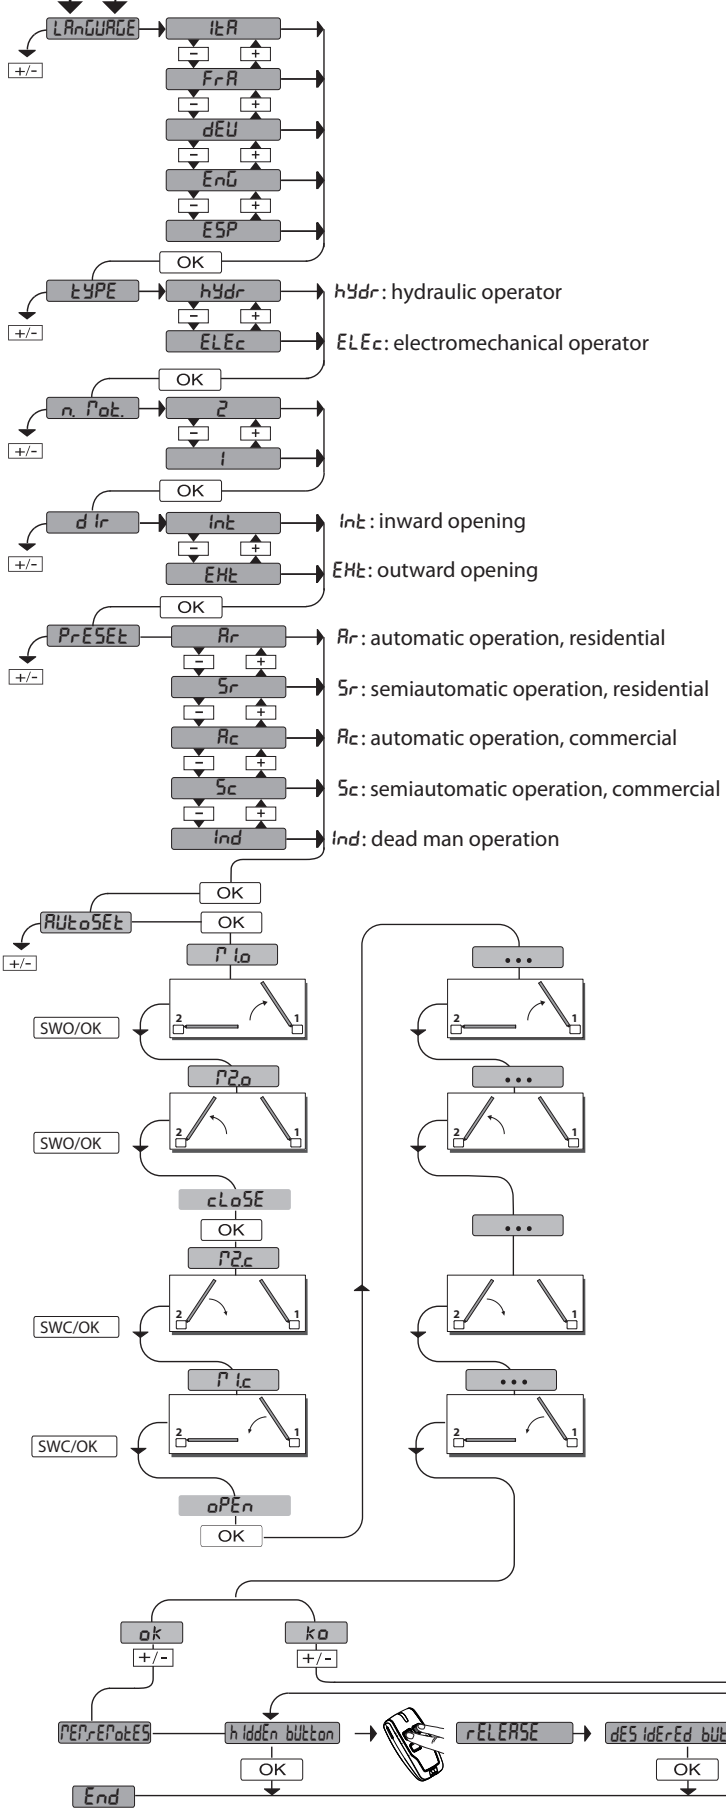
LAnGUAGE
ItA
−
+
FrA
−
+
dEU
−
+
EnG
−
+
ESP
+/-
OK
tYPE
hYdr
−
+
ELEc
hYdr: hydraulic operator
ELEc: electromechanical operator
+/-
OK
n. Mot.
2
−
+
1
+/-
OK
dir
Int
−
+
EXt
Int: inward opening
EXt: outward opening
+/-
OK
PrESEt
Ar
−
+
Sr
−
+
Ac
−
+
Sc
−
+
Ind
Ar: automatic operation, residential
Sr: semiautomatic operation, residential
Ac: automatic operation, commercial
Sc: semiautomatic operation, commercial
Ind: dead man operation
+/-
OK
AUtoSEt
OK
+/-
M1.o
2
1
SWO/OK
M2.o
2
1
SWO/OK
cLoSE
OK
M2.c
2
1
SWC/OK
M1.c
2
1
SWC/OK
oPEn
OK
...
2
1
...
2
1
...
2
1
...
2
1
ok
+/-
ko
+/-
MEMrEMotES
hiddEn bUtton
OK
rELEASE
dESidErEd bUt
OK
End